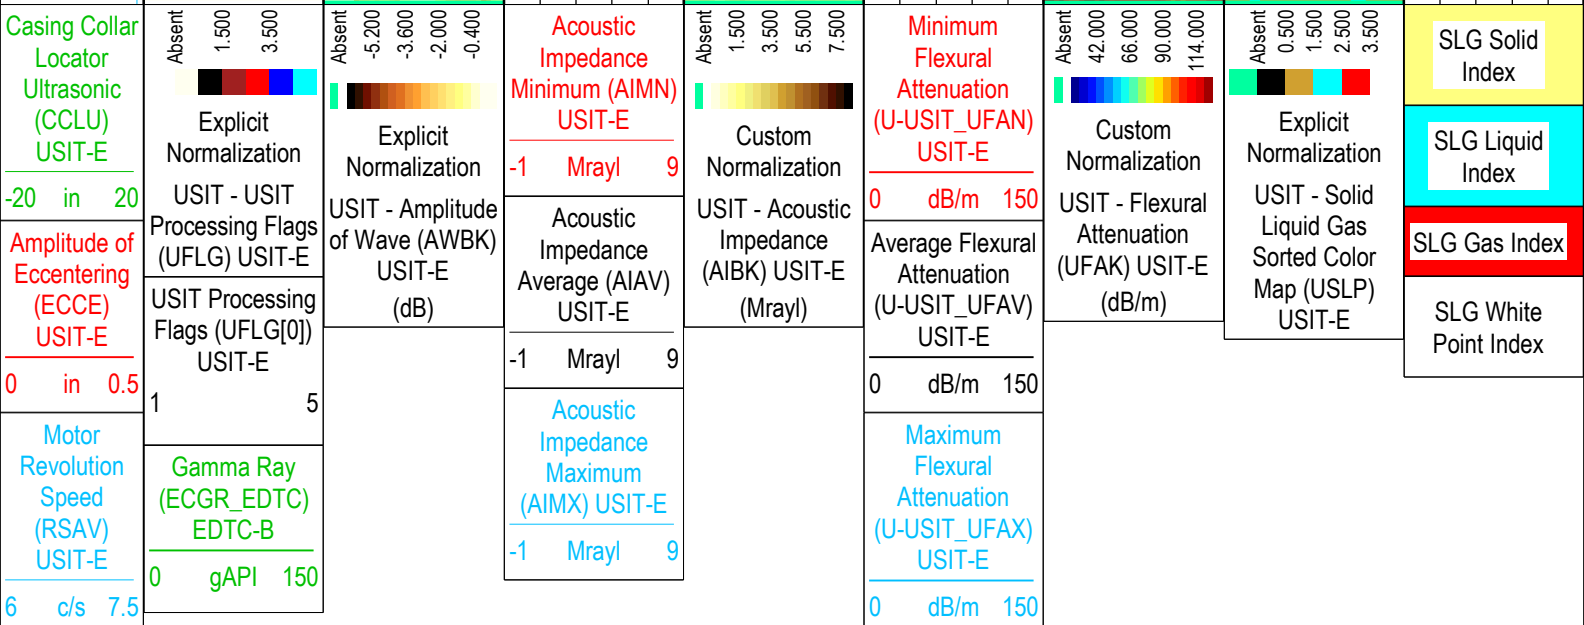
Casing Collar Locator Ultrasonic (CCLU) USIT-E

-20 in 20

Amplitude of Eccentering (ECCE) USIT-E

0 in 0.5

Motor Revolution Speed (RSAV) USIT-E

6 c/s 7.5

Absent 1.500 3.500

Explicit Normalization

USIT - USIT Processing Flags (UFLG) USIT-E

USIT Processing Flags (UFLG[0]) USIT-E

1 5

Gamma Ray (ECGR_EDTC) EDTC-B

0 gAPI 150

Absent -5.200 -3.600 -2.000 -0.400

Explicit Normalization

USIT - Amplitude of Wave (AWBK) USIT-E (dB)

Acoustic Impedance Minimum (AIMN) USIT-E

-1 Mrayl 9

Acoustic Impedance Average (AIAV) USIT-E

-1 Mrayl 9

Acoustic Impedance Maximum (AIMX) USIT-E

-1 Mrayl 9

Absent 1.500 3.500 5.500 7.500

Custom Normalization

USIT - Acoustic Impedance (AIBK) USIT-E (Mrayl)

Minimum Flexural Attenuation (U-USIT_UFAN) USIT-E

0 dB/m 150

Average Flexural Attenuation (U-USIT_UFAV) USIT-E

0 dB/m 150

Maximum Flexural Attenuation (U-USIT_UFAX) USIT-E

0 dB/m 150

Absent 42.000 66.000 90.000 114.000

Custom Normalization

USIT - Flexural Attenuation (UFAK) USIT-E (dB/m)

Absent 0.500 1.500 2.500 3.500

Explicit Normalization

USIT - Solid Liquid Gas Sorted Color Map (USLP) USIT-E

SLG Solid Index

SLG Liquid Index

SLG Gas Index

SLG White Point Index